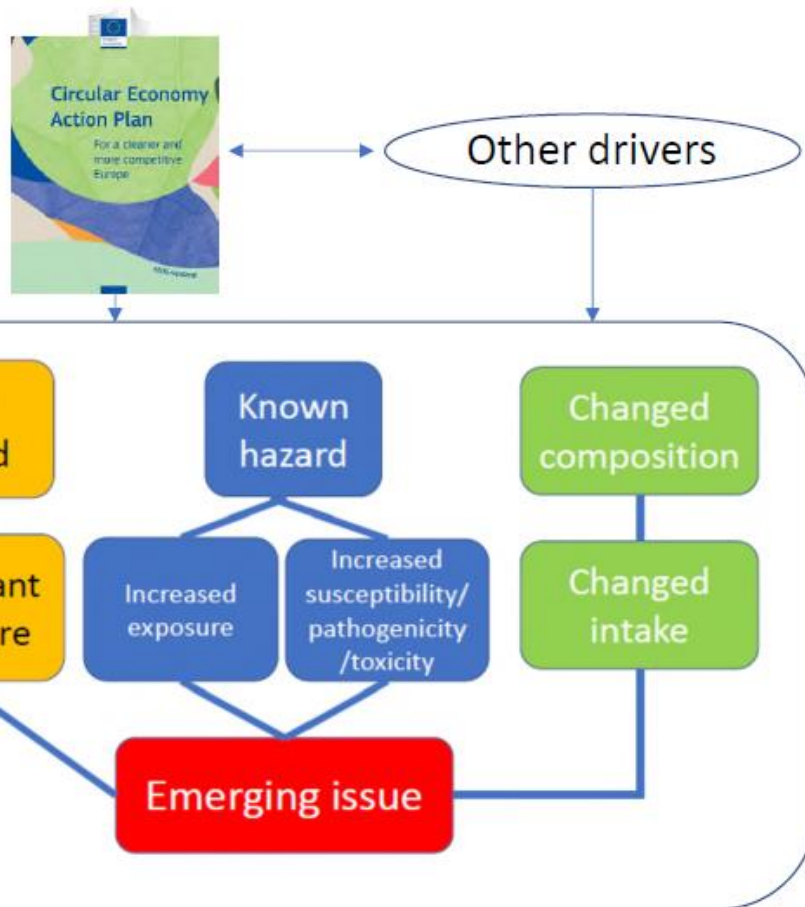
Circular Economy Action Plan

For a cleaner and more competitive Europe

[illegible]

Other drivers

d

ant

re

Known hazard

Increased exposure

Increased susceptibility/ pathogenicity /toxicity

Changed composition

Changed intake

Emerging issue